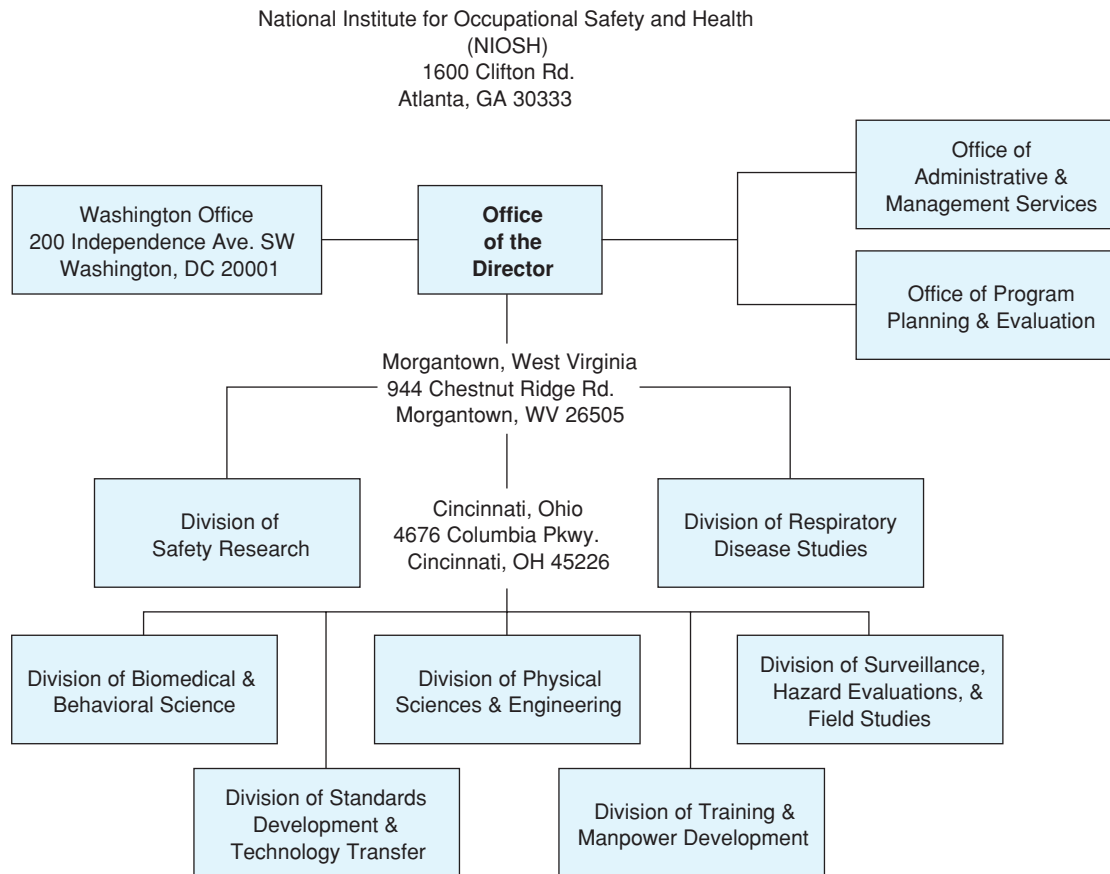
National Institute for Occupational Safety and Health
(NIOSH)
1600 Clifton Rd.
Atlanta, GA 30333

Washington Office
200 Independence Ave. SW
Washington, DC 20001

Office
of the
Director

Office of
Administrative &
Management Services

Office of Program
Planning & Evaluation

Morgantown, West Virginia
944 Chestnut Ridge Rd.
Morgantown, WV 26505

Division of
Safety Research

Cincinnati, Ohio
4676 Columbia Pkwy.
Cincinnati, OH 45226

Division of Respiratory
Disease Studies

Division of Biomedical &
Behavioral Science

Division of Physical
Sciences & Engineering

Division of Surveillance,
Hazard Evaluations, &
Field Studies

Division of Standards
Development &
Technology Transfer

Division of Training &
Manpower Development